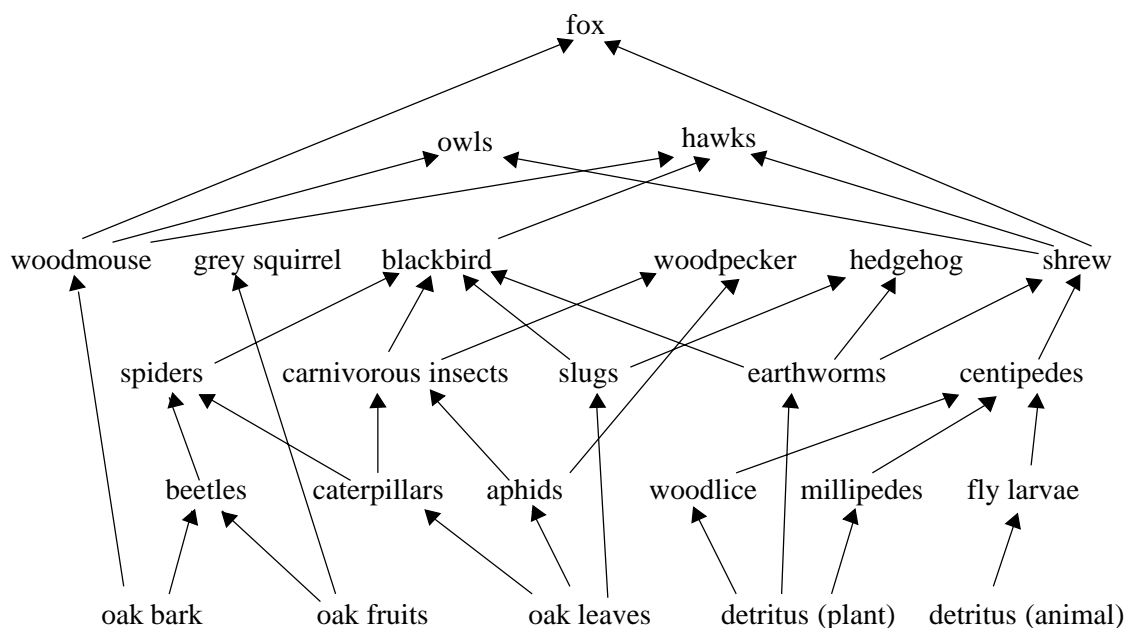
fox

owls

hawks

woodmouse

grey squirrel

blackbird

woodpecker

hedgehog

shrew

spiders

carnivorous insects

slugs

earthworms

centipedes

beetles

caterpillars

aphids

woodlice

millipedes

fly larvae

oak bark

oak fruits

oak leaves

detritus (plant)

detritus (animal)